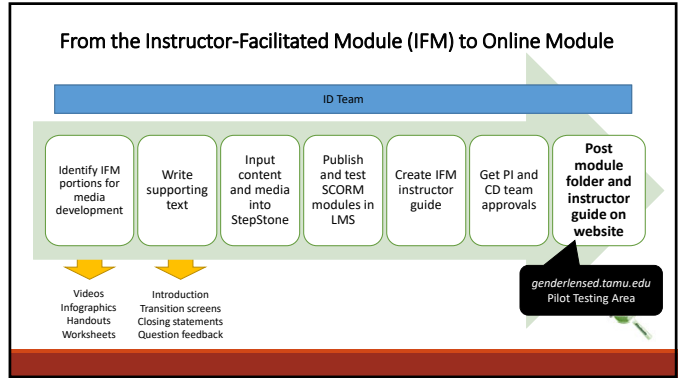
From the Instructor-Facilitated Module (IFM) to Online Module

ID Team

Identify IFM portions for media development

Write supporting text

Input content and media into StepStone

Publish and test SCORM modules in LMS

Create IFM instructor guide

Get PI and CD team approvals

Post module folder and instructor guide on website

Videos
Infographics
Handouts
Worksheets

Introduction
Transition screens
Closing statements
Question feedback

genderlensed.tamu.edu
Pilot Testing Area